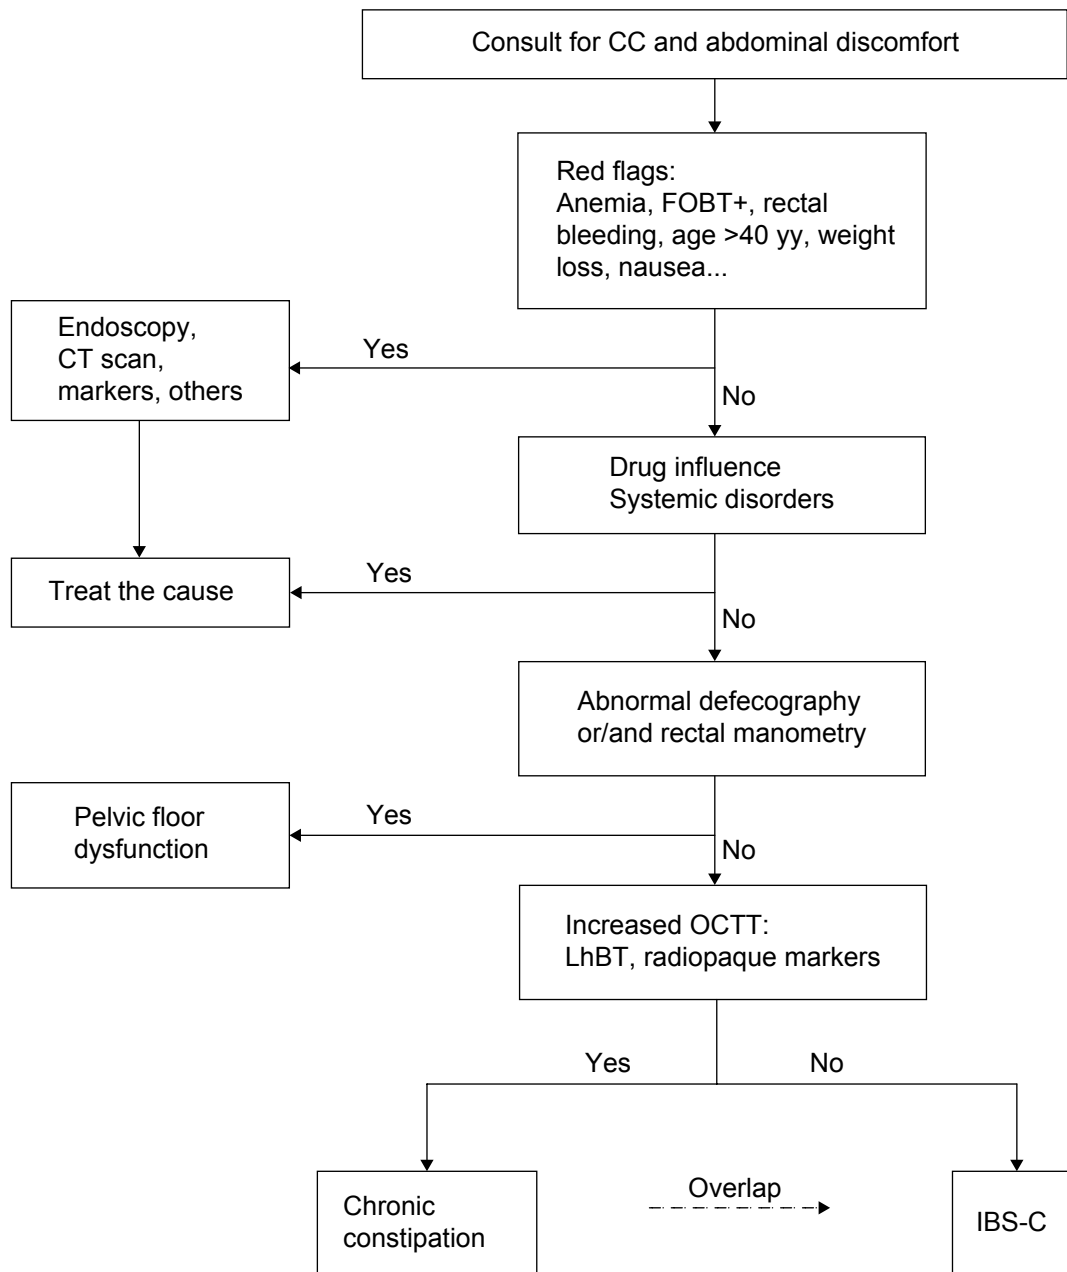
Consult for CC and abdominal discomfort

Red flags:
Anemia, FOBT+, rectal bleeding, age >40 yy, weight loss, nausea...

Yes

Endoscopy, CT scan, markers, others

No

Drug influence
Systemic disorders

Yes

Treat the cause

No

Abnormal defecography or/and rectal manometry

Yes

Pelvic floor dysfunction

No

Increased OCTT:
LhBT, radiopaque markers

Yes

No

Chronic constipation

Overlap

IBS-C